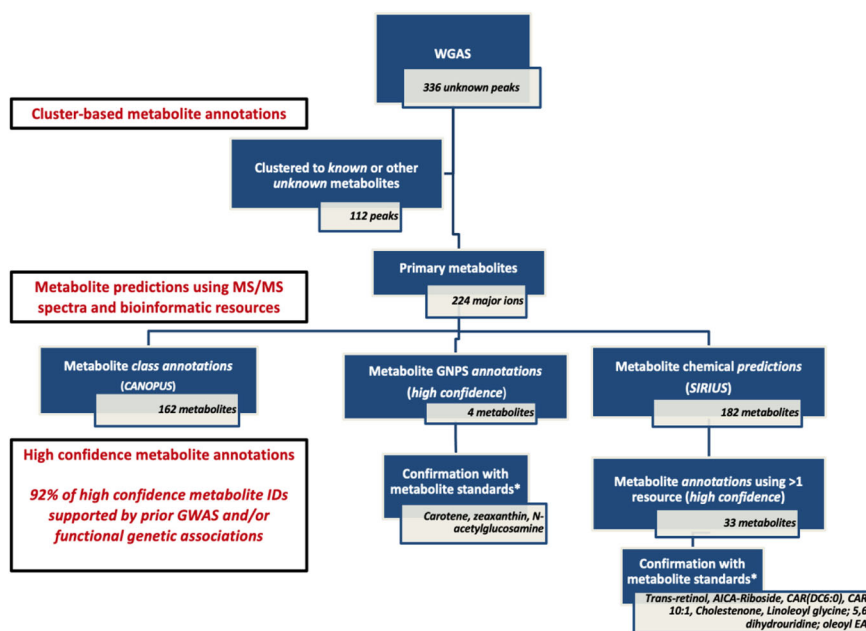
WGAS

336 unknown peaks

Cluster-based metabolite annotations

Clustered to *known* or other *unknown* metabolites

112 peaks

Metabolite predictions using MS/MS spectra and bioinformatic resources

Primary metabolites

224 major ions

Metabolite *class annotations* (*CANOPUS*)

162 metabolites

Metabolite GNPS *annotations* (*high confidence*)

4 metabolites

Metabolite chemical *predictions* (*SIRIUS*)

182 metabolites

High confidence metabolite annotations

*92% of high confidence metabolite IDs supported by prior GWAS and/or functional genetic associations*

Confirmation with metabolite standards*

*Carotene, zeaxanthin, N-acetylglucosamine*

Metabolite *annotations* using >1 resource (*high confidence*)

33 metabolites

Confirmation with metabolite standards*

*Trans-retinol, AICA-Riboside, CAR(DC6:0), CAR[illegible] 10:1, Cholestenone, Linoleoyl glycine; 5,6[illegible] dihydrouridine; oleoyl EA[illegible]*